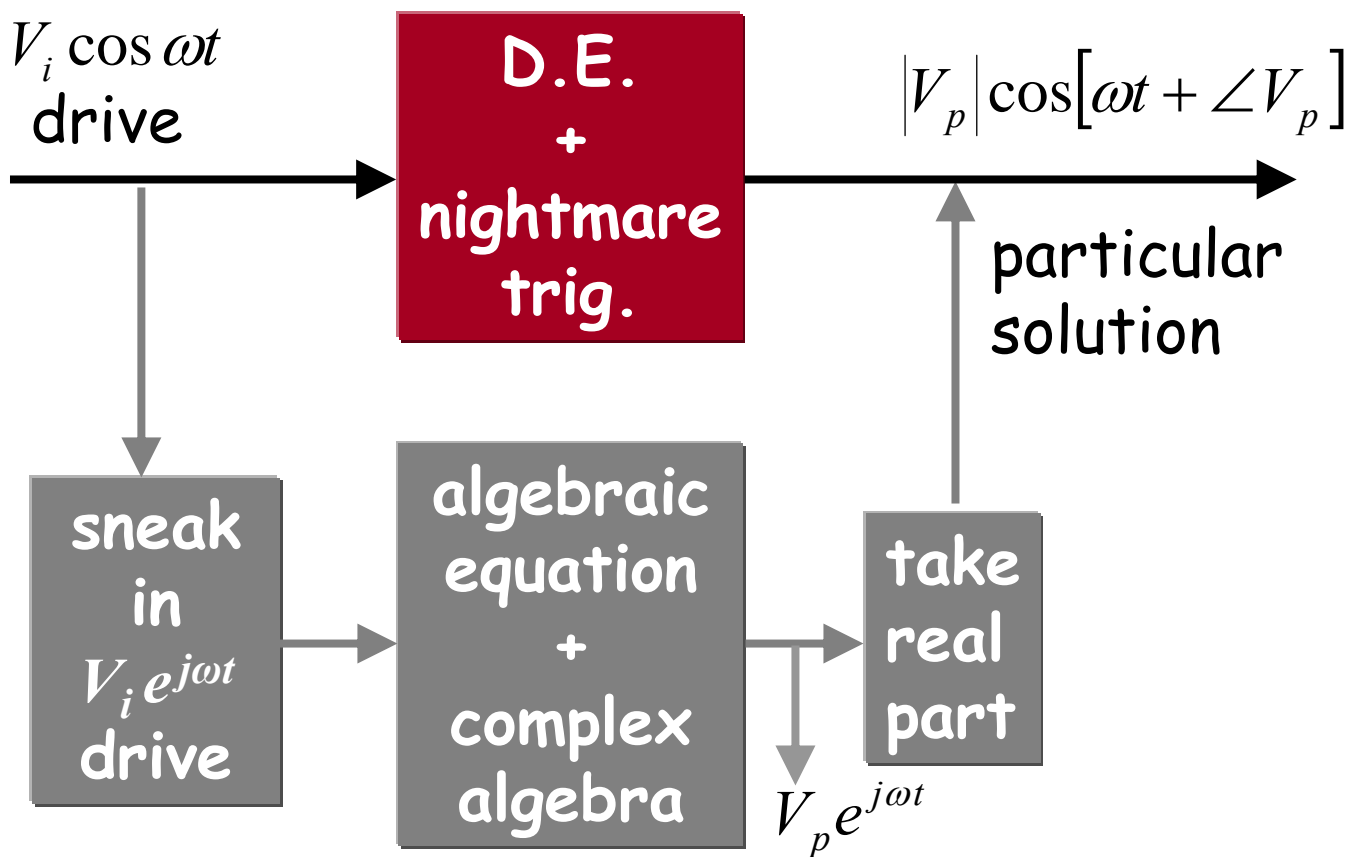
$V_i \cos \omega t$
drive

D.E.
+
nightmare
trig.

$|V_p| \cos[\omega t + \angle V_p]$

particular
solution

sneak
in
$V_i e^{j\omega t}$
drive

algebraic
equation
+
complex
algebra

take
real
part

$V_p e^{j\omega t}$